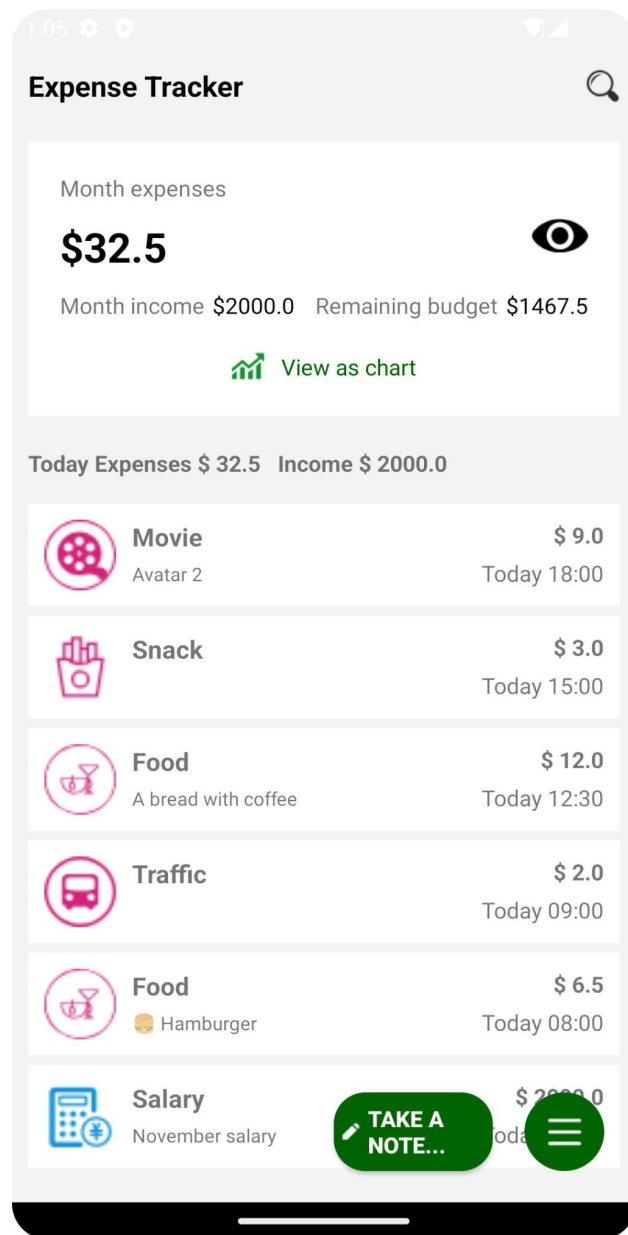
1:05

Expense Tracker

Month expenses

$32.5

Month income $2000.0 Remaining budget $1467.5

View as chart

Today Expenses $ 32.5 Income $ 2000.0

Movie
Avatar 2
$ 9.0
Today 18:00

Snack
$ 3.0
Today 15:00

Food
A bread with coffee
$ 12.0
Today 12:30

Traffic
$ 2.0
Today 09:00

Food
🍔 Hamburger
$ 6.5
Today 08:00

Salary
November salary
$ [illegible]
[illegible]

TAKE A NOTE...